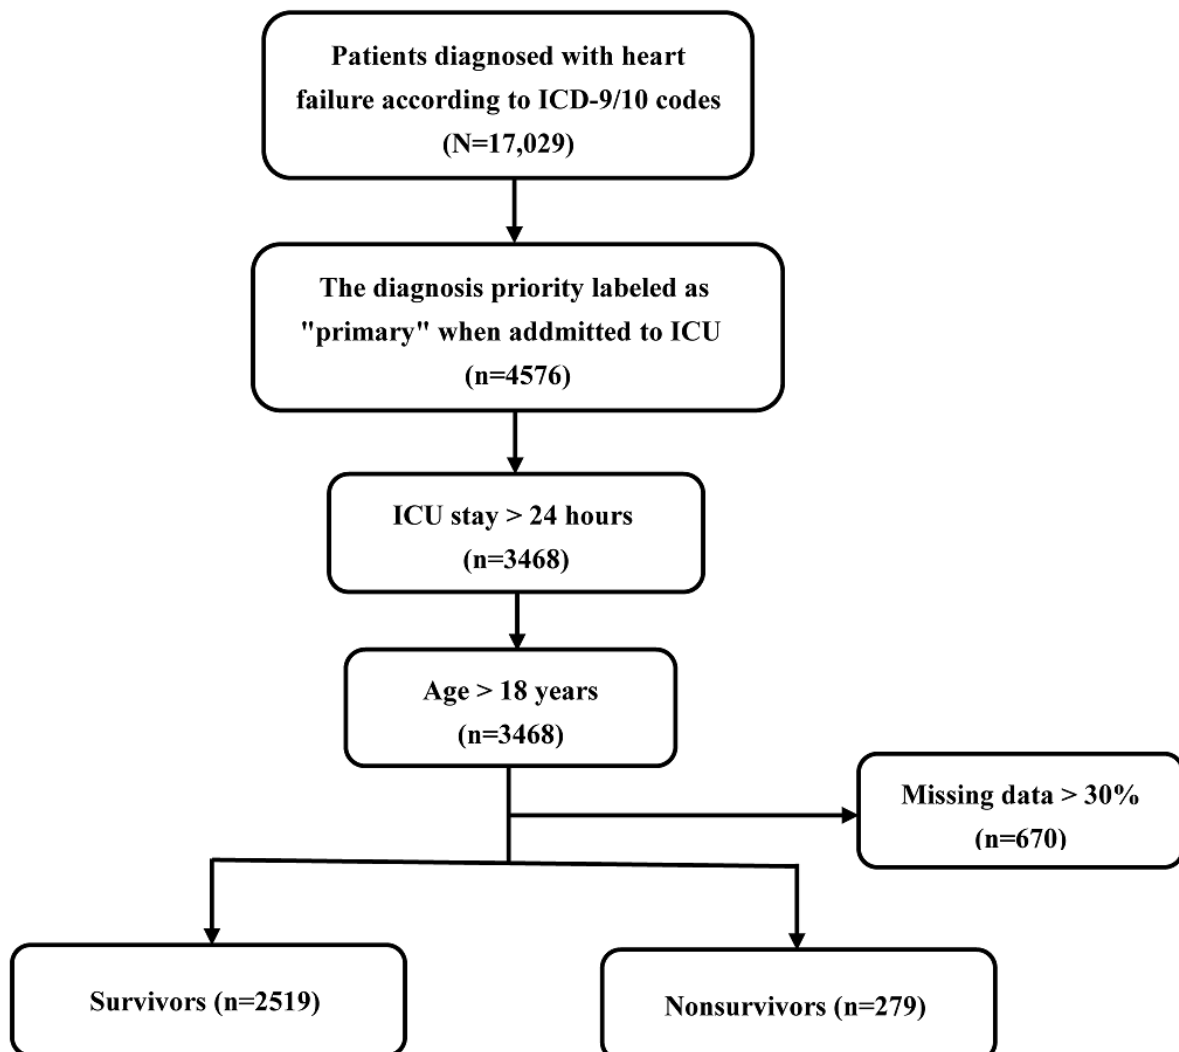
Patients diagnosed with heart failure according to ICD-9/10 codes (N=17,029)

The diagnosis priority labeled as "primary" when addmitted to ICU (n=4576)

ICU stay > 24 hours (n=3468)

Age > 18 years (n=3468)

Missing data > 30% (n=670)

Survivors (n=2519)

Nonsurvivors (n=279)